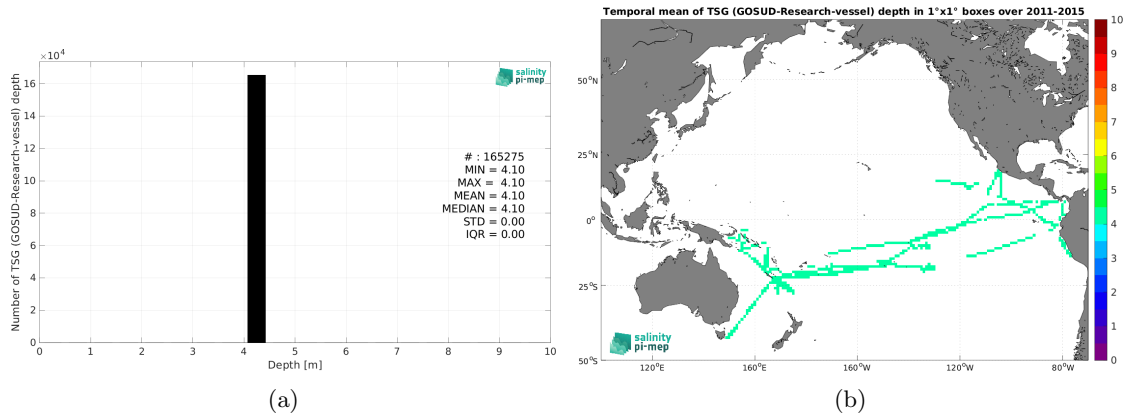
$\times 10^4$

Number of TSG (GOSUD-Research-vessel) depth

16
14
12
10
8
6
4
2
0

salinity pi-mep

# : 165275
MIN = 4.10
MAX = 4.10
MEAN = 4.10
MEDIAN = 4.10
STD = 0.00
IQR = 0.00

0 1 2 3 4 5 6 7 8 9 10

Depth [m]

(a)

Temporal mean of TSG (GOSUD-Research-vessel) depth in 1°x1° boxes over 2011-2015

50°N
25°N
0°
25°S
50°S

120°E 160°E 160°W 120°W 80°W

salinity pi-mep

10
9
8
7
6
5
4
3
2
1
0

(b)